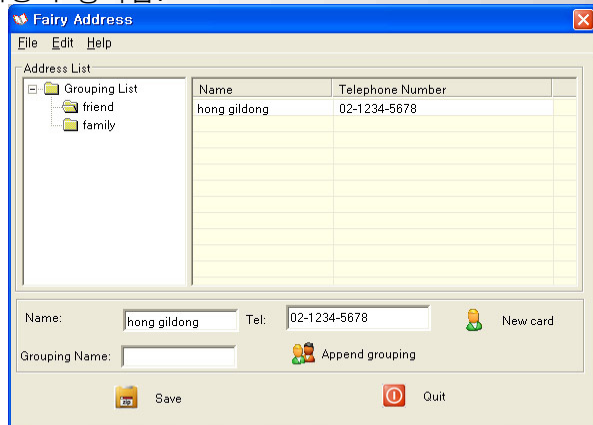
Fairy Address
File Edit Help
Address List
Grouping List
friend
family

| Name | Telephone Number |
|---|---|
| hong gildong | 02-1234-5678 |

Name: hong gildong Tel: 02-1234-5678 New card
Grouping Name: Append grouping
Save Quit